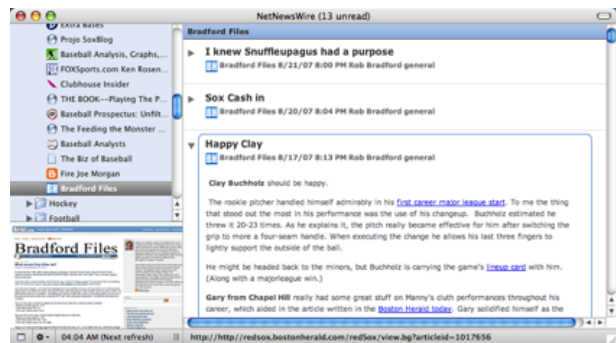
NetNewsWire (13 unread)

Extra Bases
Projo SoxBlog
Baseball Analysis, Graphs,...
FOXSports.com Ken Rosen...
Clubhouse Insider
THE BOOK--Playing The P...
Baseball Prospectus: Unfilt...
The Feeding the Monster ...
Baseball Analysts
The Biz of Baseball
Fire Joe Morgan
Bradford Files
Hockey
Football

Bradford Files

Bradford Files

I knew Snuffleupagus had a purpose
Bradford Files 8/21/07 8:20 PM Rob Bradford general

Sox Cash in
Bradford Files 8/20/07 8:04 PM Rob Bradford general

Happy Clay
Bradford Files 8/17/07 8:13 PM Rob Bradford general

Clay Buchholz should be happy.

The rookie pitcher handled himself admirably in his first career major league start. To me the thing that stood out the most in his performance was the use of his changeup. Buchholz estimated he threw it 20-23 times. As he explains it, the pitch really became effective for him after switching the grip to more a four-seam handle. When executing the change he allows his last three fingers to lightly support the outside of the ball.

He might be headed back to the minors, but Buchholz is carrying the game's lineup card with him. (Along with a majorleague win.)

Gary from Chapel Hill really had some great stuff on Manny's clutch performances throughout his career, which aided in the article written in the Boston Herald today. Gary solidified himself as the

04:04 AM (Next refresh)

http://redsox.bostonherald.com/redSox/view.bg?articleid=1017656